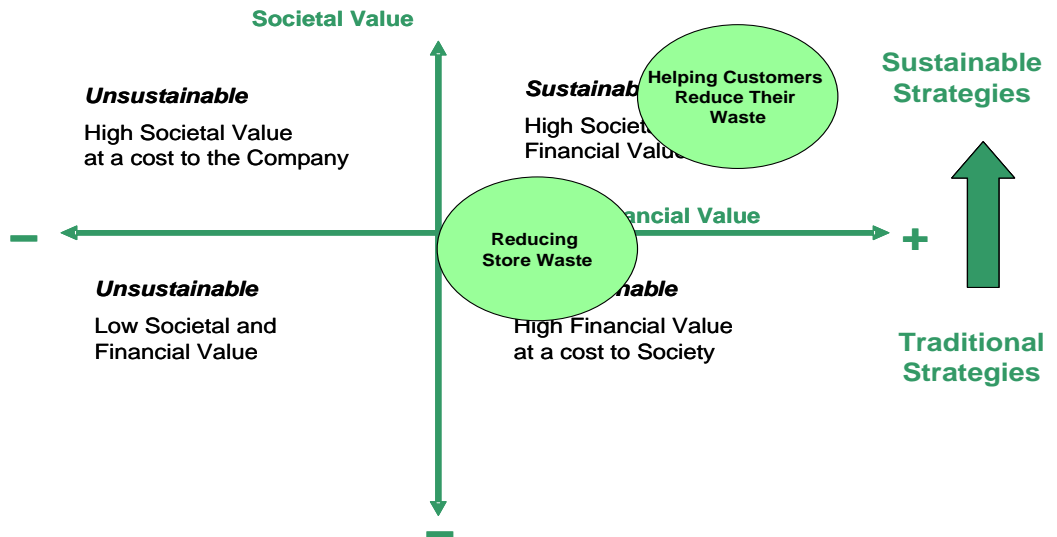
Societal Value

Unsustainable

High Societal Value at a cost to the Company

Sustainab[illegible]

High Societa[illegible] Financial Valu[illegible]

Helping Customers Reduce Their Waste

Sustainable Strategies

–

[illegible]ancial Value

+

Reducing Store Waste

Unsustainable

Low Societal and Financial Value

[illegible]nable

High Financial Value at a cost to Society

Traditional Strategies

–